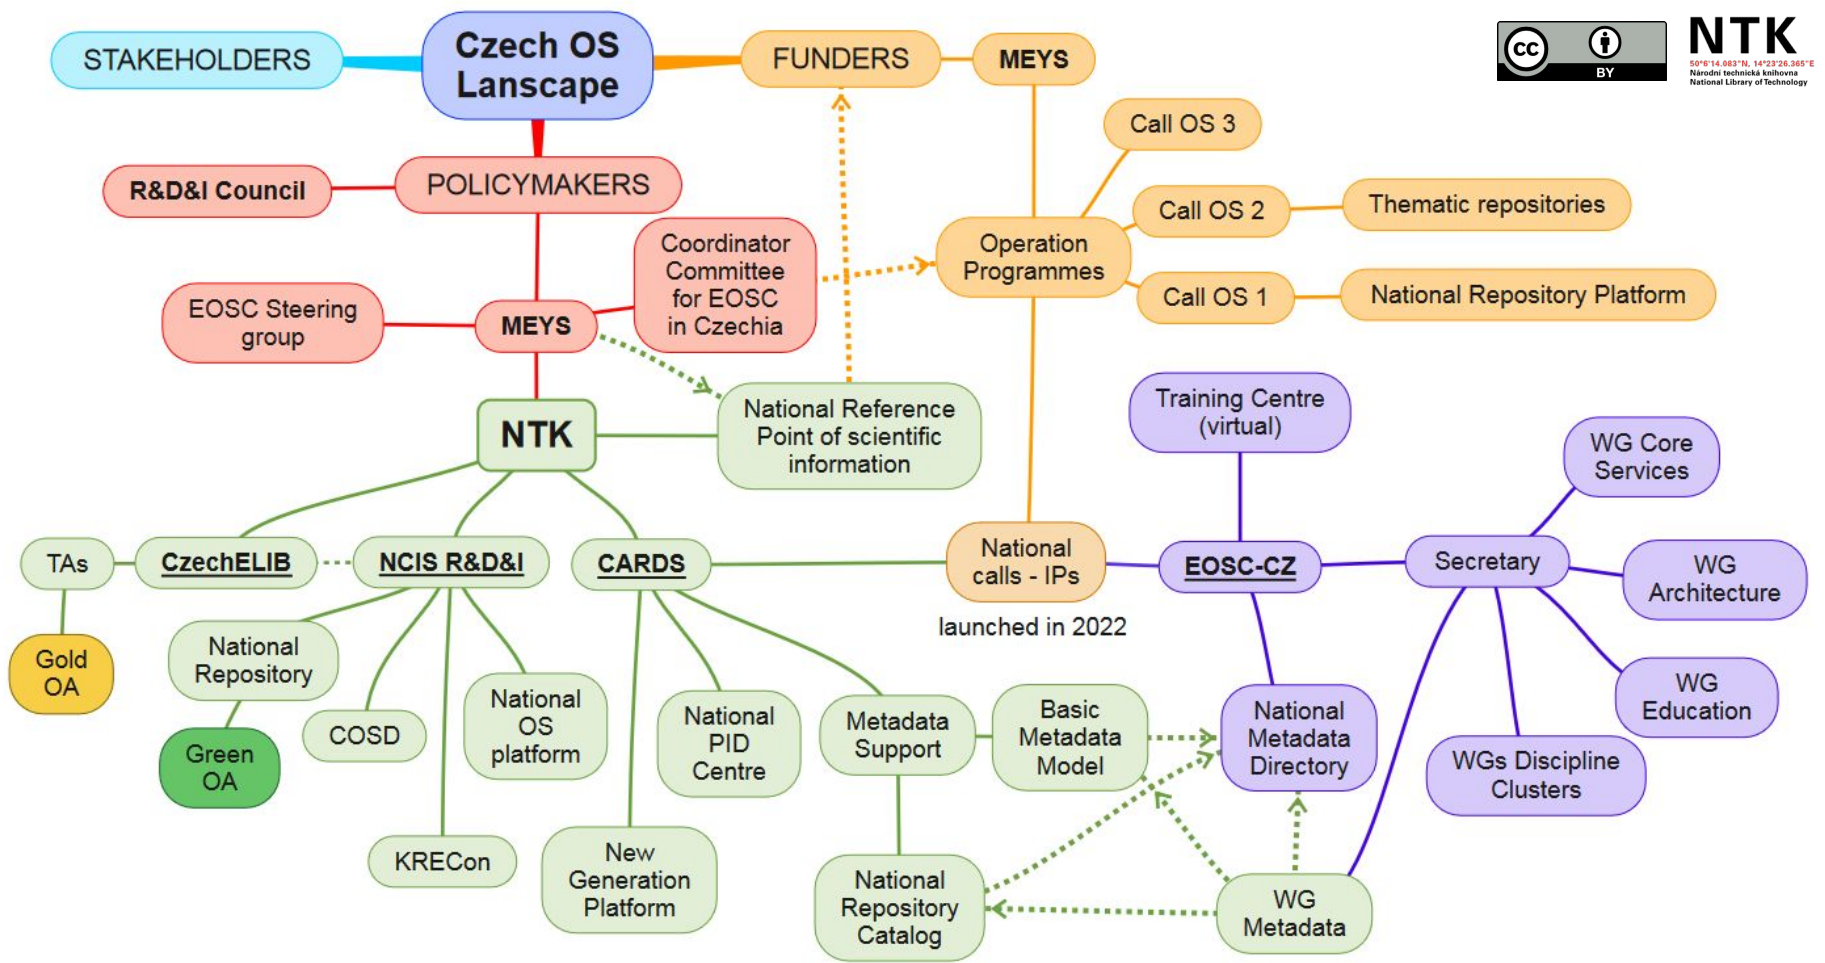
STAKEHOLDERS

Czech OS Lanscape

FUNDERS

MEYS

cc BY

NTK
50°6'14.083"N, 14°23'26.365"E
Národní technická knihovna
National Library of Technology

Call OS 3

R&D&I Council

POLICYMAKERS

Call OS 2

Thematic repositories

Coordinator Committee for EOSC in Czechia

Operation Programmes

EOSC Steering group

MEYS

Call OS 1

National Repository Platform

Training Centre (virtual)

NTK

National Reference Point of scientific information

WG Core Services

TAs

CzechELIB

NCIS R&D&I

CARDS

National calls - IPs

EOSC-CZ

Secretary

WG Architecture

launched in 2022

Gold OA

National Repository

Green OA

COSD

National OS platform

National PID Centre

Metadata Support

Basic Metadata Model

National Metadata Directory

WG Education

WGs Discipline Clusters

KRECon

New Generation Platform

National Repository Catalog

WG Metadata